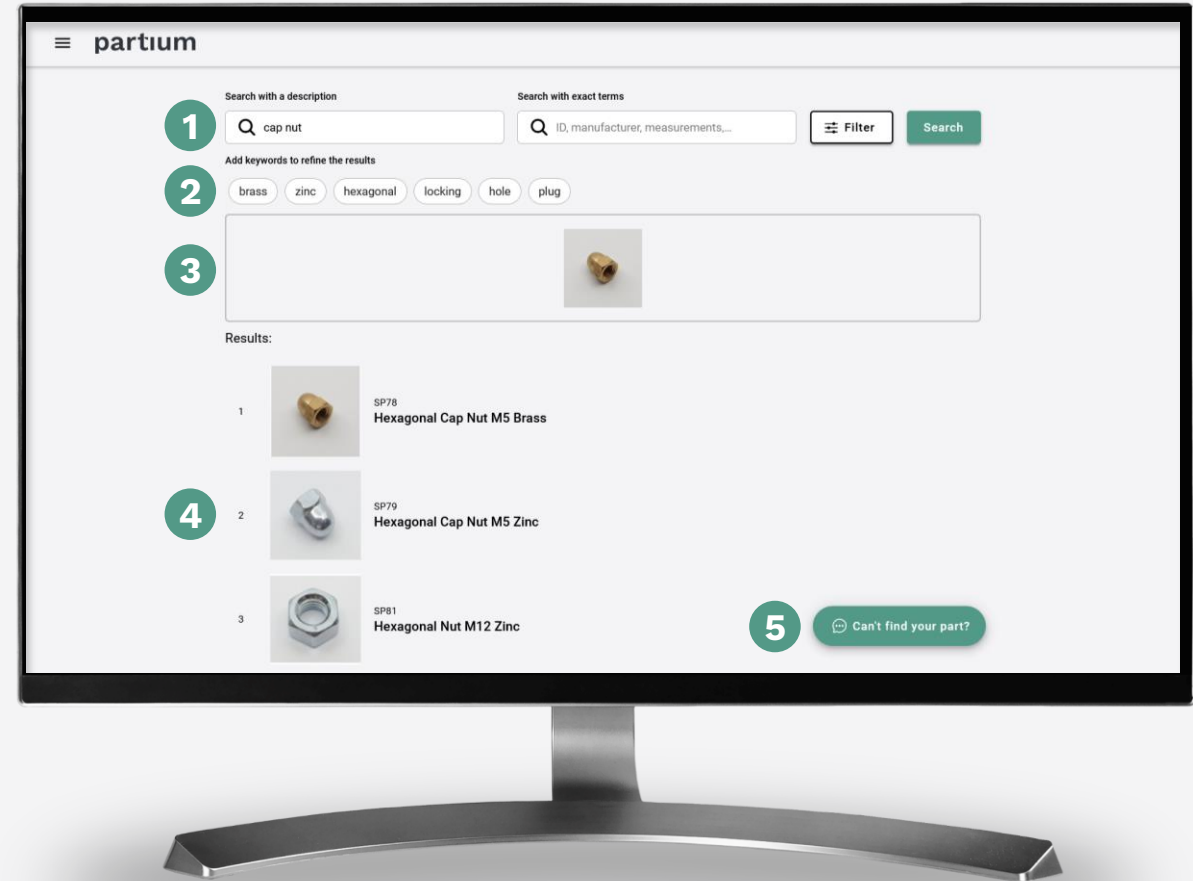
≡ partium

Search with a description

1

cap nut

Search with exact terms

ID, manufacturer, measurements,...

Filter

Search

Add keywords to refine the results

2

brass zinc hexagonal locking hole plug

3

Results:

1

SP78
Hexagonal Cap Nut M5 Brass

4

2

SP79
Hexagonal Cap Nut M5 Zinc

3

SP81
Hexagonal Nut M12 Zinc

5

Can't find your part?